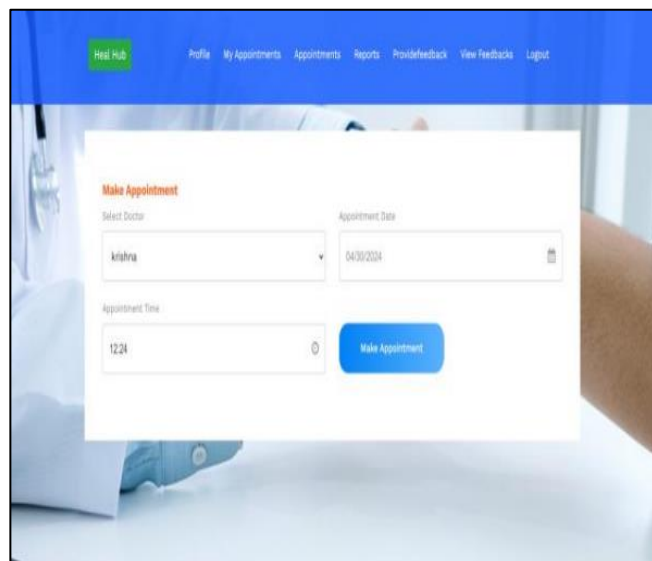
Heal Hub

Profile My Appointments Appointments Reports Providefeedback View Feedbacks Logout

Make Appointment

Select Doctor

krishna

Appointment Date

04/30/2024

Appointment Time

12:24

Make Appointment